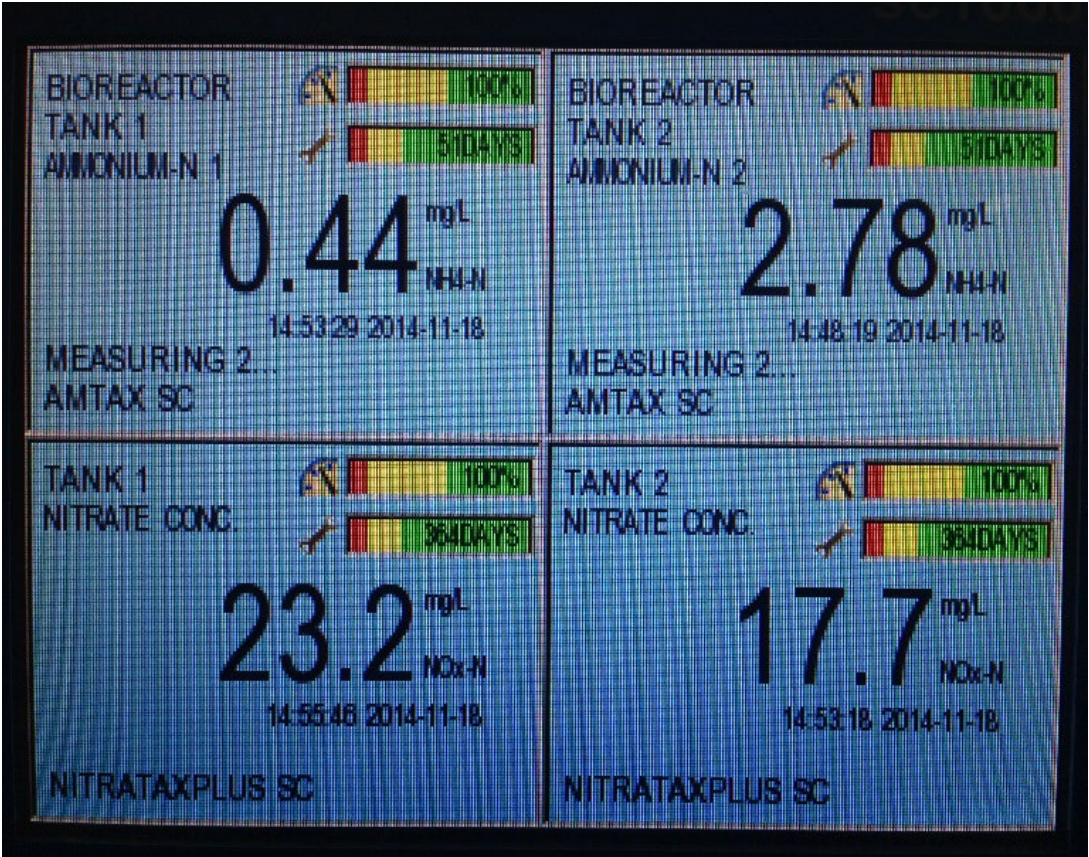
BIOREACTOR
TANK 1
AMMONIUM-N 1

100%

51DAYS

0.44 mg/L NH4-N

14:53:29 2014-11-18

MEASURING 2...
AMTAX SC

BIOREACTOR
TANK 2
AMMONIUM-N 2

100%

51DAYS

2.78 mg/L NH4-N

14:48:19 2014-11-18

MEASURING 2...
AMTAX SC

TANK 1
NITRATE CONC.

100%

364DAYS

23.2 mg/L NOx-N

14:55:46 2014-11-18

NITRATAXPLUS SC

TANK 2
NITRATE CONC.

100%

364DAYS

17.7 mg/L NOx-N

14:53:18 2014-11-18

NITRATAXPLUS SC